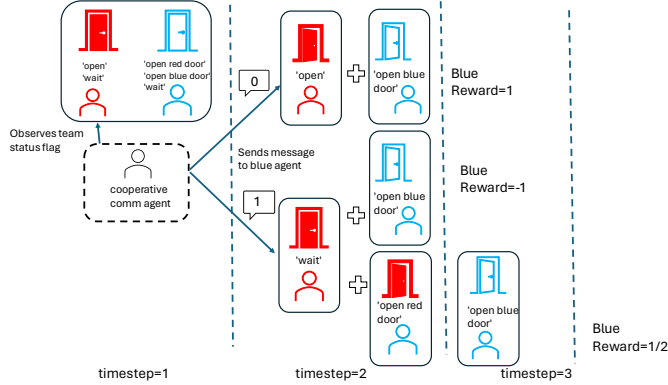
'open'
'wait'

'open red door'
'open blue door'
'wait'

Observes team status flag

cooperative comm agent

Sends message to blue agent

0

'open'

'open blue door'

Blue Reward=1

'open blue door'

Blue Reward=-1

1

'wait'

'open red door'

'open blue door'

Blue Reward=1/2

timestep=1

timestep=2

timestep=3